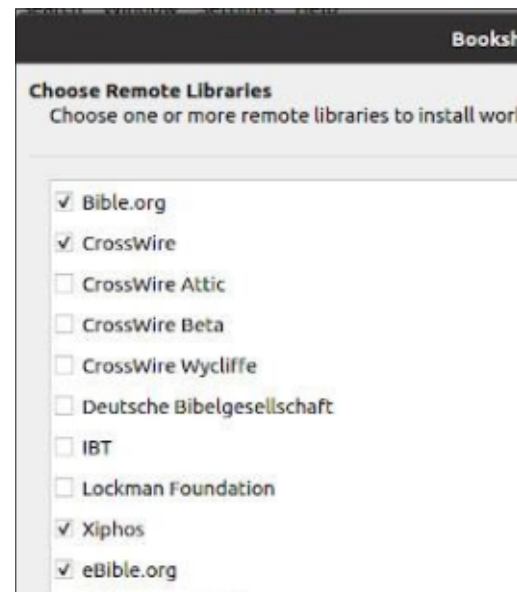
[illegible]

Booksh

Choose Remote Libraries
Choose one or more remote libraries to install work

✓ Bible.org
✓ CrossWire
☐ CrossWire Attic
☐ CrossWire Beta
☐ CrossWire Wycliffe
☐ Deutsche Bibelgesellschaft
☐ IBT
☐ Lockman Foundation
✓ Xiphos
✓ eBible.org